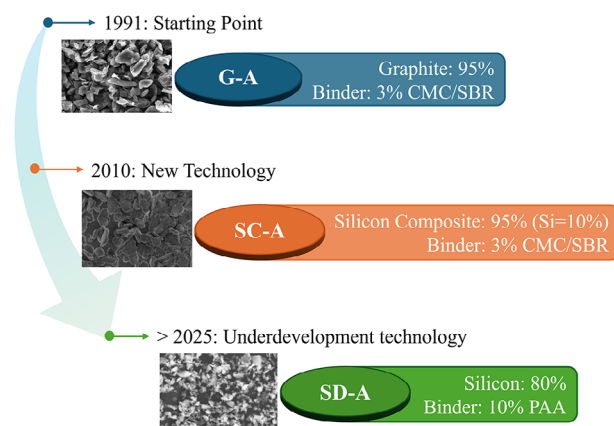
1991: Starting Point

G-A

Graphite: 95%
Binder: 3% CMC/SBR

2010: New Technology

SC-A

Silicon Composite: 95% (Si=10%)
Binder: 3% CMC/SBR

> 2025: Underdevelopment technology

SD-A

Silicon: 80%
Binder: 10% PAA